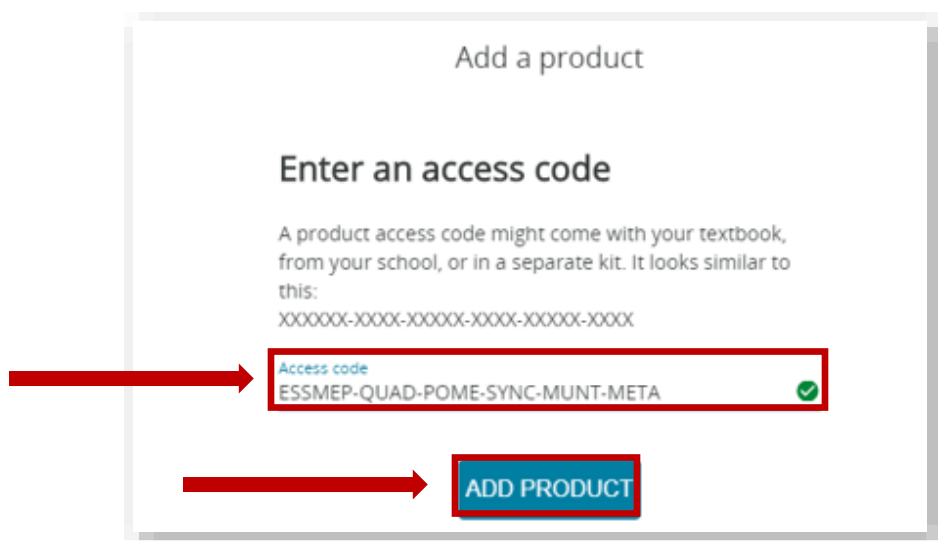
Add a product

Enter an access code

A product access code might come with your textbook, from your school, or in a separate kit. It looks similar to this:
XXXXXX-XXXX-XXXXX-XXXX-XXXXX-XXXX

Access code
ESSMEP-QUAD-POME-SYNC-MUNT-META

ADD PRODUCT